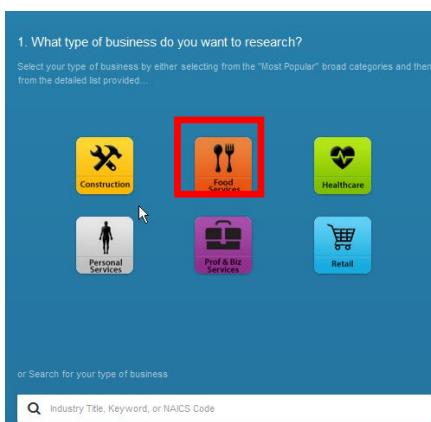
1. What type of business do you want to research?

Select your type of business by either selecting from the "Most Popular" broad categories and then from the detailed list provided...

Construction

Food Services

Healthcare

Personal Services

Prof & Biz Services

Retail

or Search for your type of business

Industry Title, Keyword, or NAICS Code